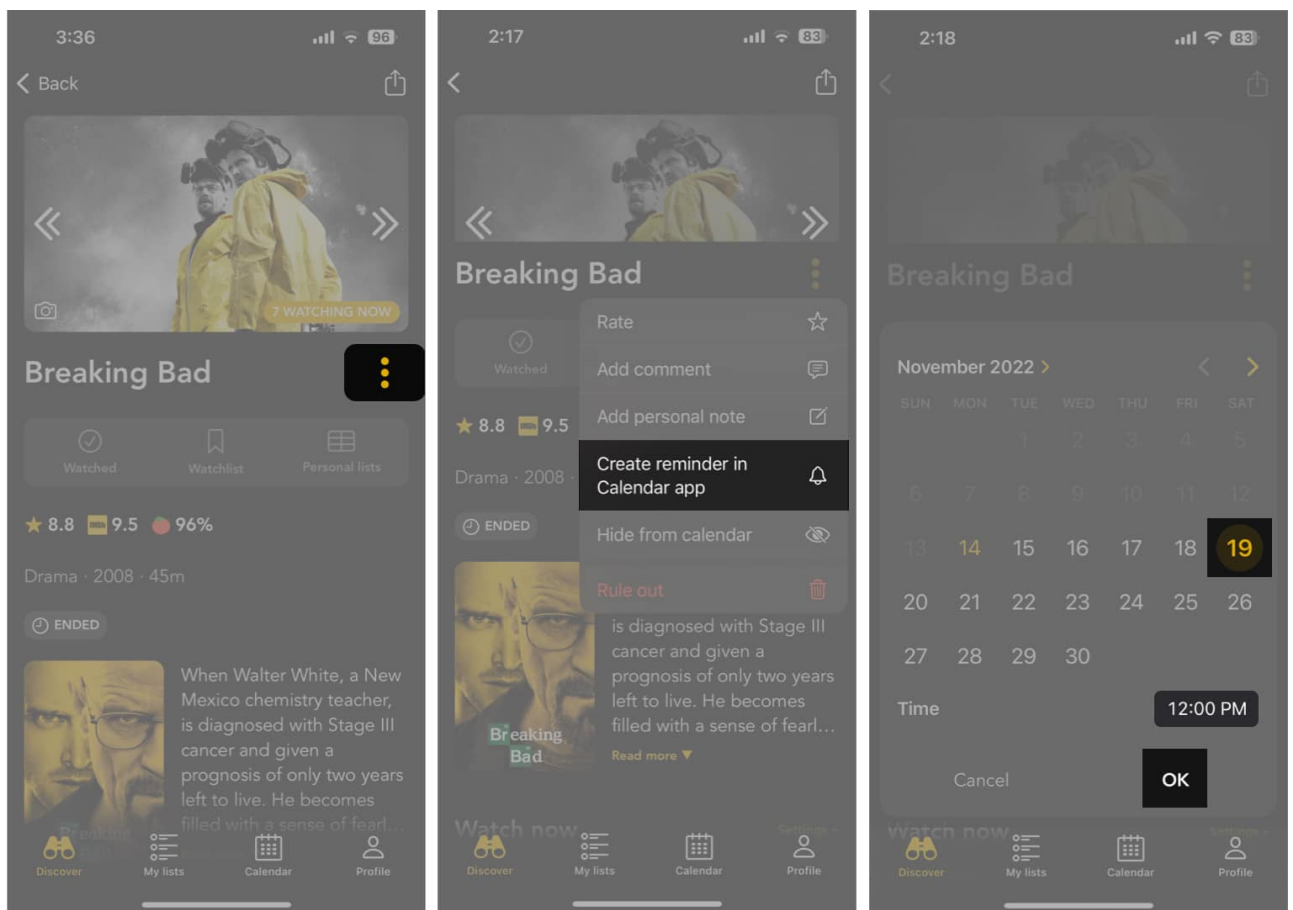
3:36

96

Back

7 WATCHING NOW

Breaking Bad

Watched

Watchlist

Personal lists

8.8 9.5 96%

Drama · 2008 · 45m

ENDED

When Walter White, a New Mexico chemistry teacher, is diagnosed with Stage III cancer and given a prognosis of only two years left to live. He becomes filled with a sense of fearl...

Discover

My lists

Calendar

Profile

2:17

83

Breaking Bad

Watched

8.8 9.5

Drama · 2008

ENDED

Rate

Add comment

Add personal note

Create reminder in Calendar app

Hide from calendar

Rule out

is diagnosed with Stage III cancer and given a prognosis of only two years left to live. He becomes filled with a sense of fearl...

Read more

Breaking Bad

Watch now

Discover

My lists

Calendar

Profile

2:18

83

Breaking Bad

November 2022

| SUN | MON | TUE | WED | THU | FRI | SAT |
|---|---|---|---|---|---|---|
| | | 1 | 2 | 3 | 4 | 5 |
| 6 | 7 | 8 | 9 | 10 | 11 | 12 |
| 13 | 14 | 15 | 16 | 17 | 18 | 19 |
| 20 | 21 | 22 | 23 | 24 | 25 | 26 |
| 27 | 28 | 29 | 30 | | | |

Time

12:00 PM

Cancel

OK

Watch now

Discover

My lists

Calendar

Profile